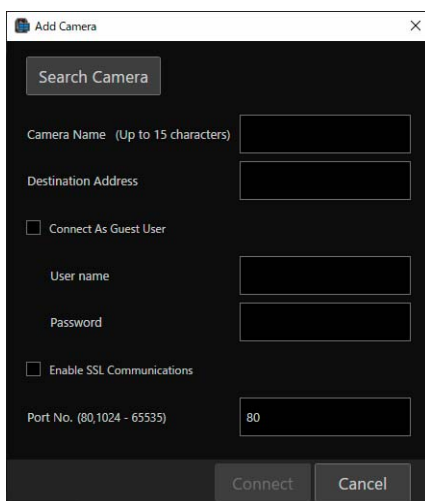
Add Camera

×

Search Camera

Camera Name (Up to 15 characters)

Destination Address

Connect As Guest User

User name

Password

Enable SSL Communications

Port No. (80,1024 - 65535)

80

Connect

Cancel